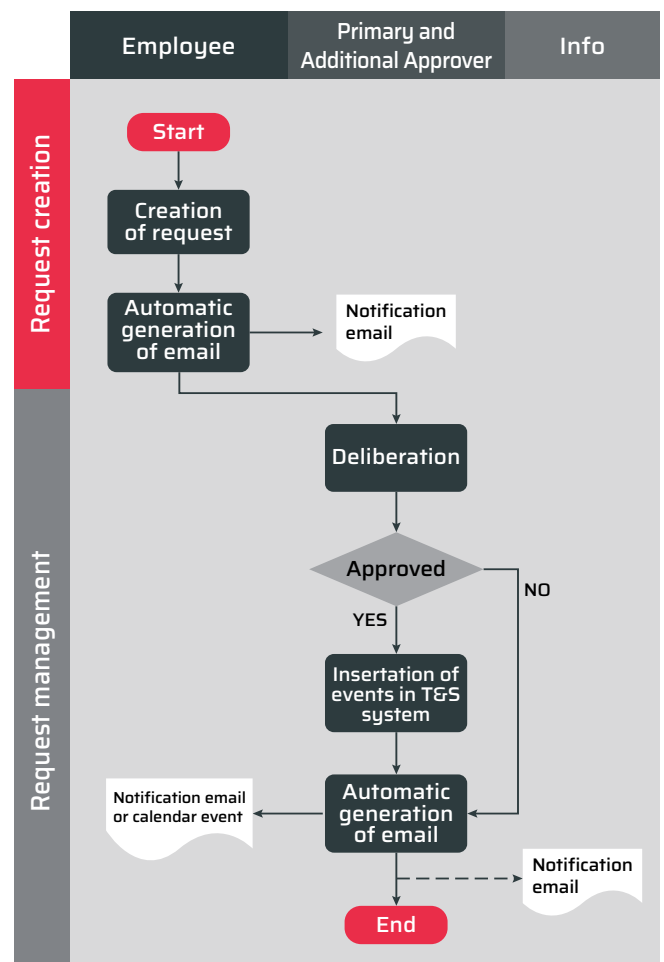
Employee

Primary and Additional Approver

Info

Request creation

Start

Creation of request

Automatic generation of email

Notification email

Request management

Deliberation

Approved

NO

YES

Insertation of events in T&S system

Notification email or calendar event

Automatic generation of email

Notification email

End